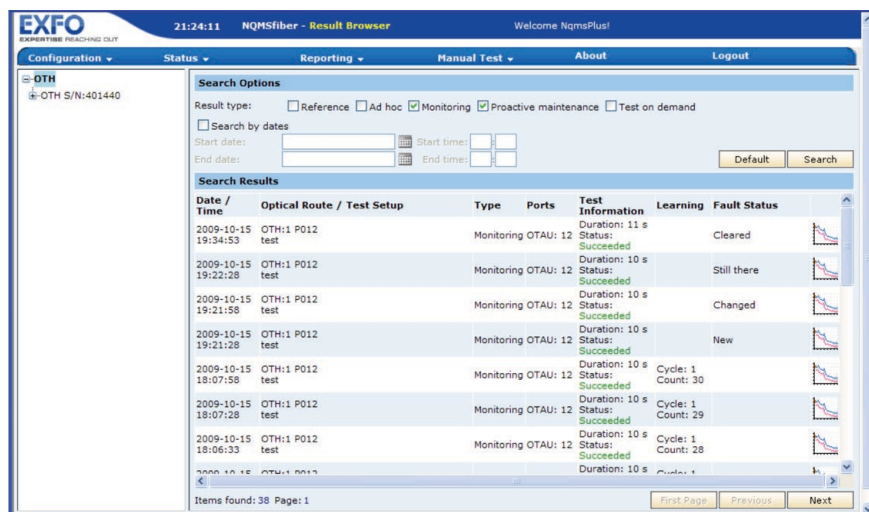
EXFO
EXPERTISE REACHING OUT

21:24:11 NQMSfiber - Result Browser

Welcome NqmsPlus!

Configuration ▾ Status ▾ Reporting ▾ Manual Test ▾ About Logout

⊟OTH
⊞OTH S/N:401440

Search Options

Result type: ☐ Reference ☐ Ad hoc ☑ Monitoring ☑ Proactive maintenance ☐ Test on demand

☐ Search by dates

Start date: Start time:

End date: End time:

Default Search

Search Results

| Date / Time | Optical Route / Test Setup | Type | Ports | Test Information | Learning | Fault Status |
|---|---|---|---|---|---|---|
| 2009-10-15 19:34:53 | OTH:1 P012 test | Monitoring | OTAU: 12 | Duration: 11 s Status: Succeeded | | Cleared |
| 2009-10-15 19:22:28 | OTH:1 P012 test | Monitoring | OTAU: 12 | Duration: 10 s Status: Succeeded | | Still there |
| 2009-10-15 19:21:58 | OTH:1 P012 test | Monitoring | OTAU: 12 | Duration: 10 s Status: Succeeded | | Changed |
| 2009-10-15 19:21:28 | OTH:1 P012 test | Monitoring | OTAU: 12 | Duration: 10 s Status: Succeeded | | New |
| 2009-10-15 18:07:58 | OTH:1 P012 test | Monitoring | OTAU: 12 | Duration: 10 s Status: Succeeded | Cycle: 1 Count: 30 | |
| 2009-10-15 18:07:28 | OTH:1 P012 test | Monitoring | OTAU: 12 | Duration: 10 s Status: Succeeded | Cycle: 1 Count: 29 | |
| 2009-10-15 18:06:33 | OTH:1 P012 test | Monitoring | OTAU: 12 | Duration: 10 s Status: Succeeded | Cycle: 1 Count: 28 | |
| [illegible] | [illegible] | | | Duration: 10 s | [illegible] | |

Items found: 38 Page: 1

First Page Previous Next